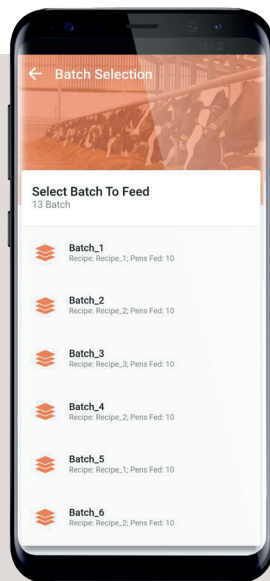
← Batch Selection

Select Batch To Feed
13 Batch

Batch_1
Recipe: Recipe_1; Pens Fed: 10

Batch_2
Recipe: Recipe_2; Pens Fed: 10

Batch_3
Recipe: Recipe_3; Pens Fed: 10

Batch_4
Recipe: Recipe_2; Pens Fed: 10

Batch_5
Recipe: Recipe_1; Pens Fed: 10

Batch_6
Recipe: Recipe_2; Pens Fed: 10